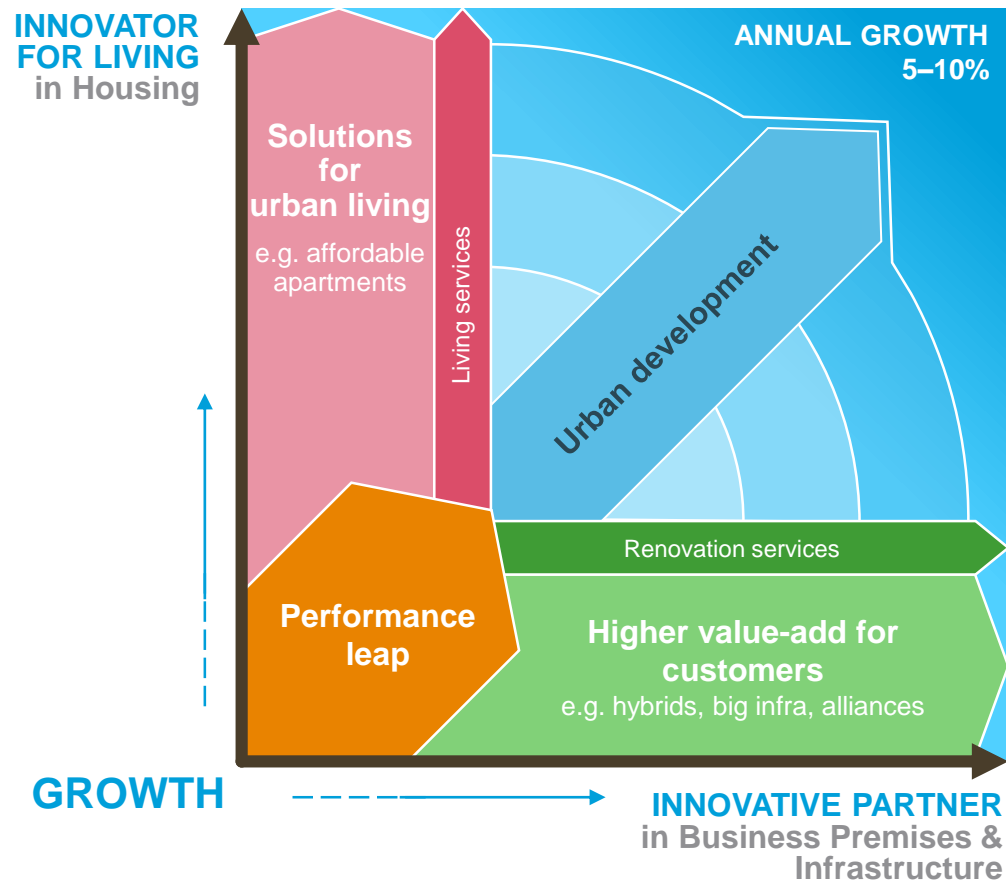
INNOVATOR FOR LIVING
in Housing

ANNUAL GROWTH
5–10%

Solutions for urban living
e.g. affordable apartments

Living services

Urban development

Renovation services

Performance leap

Higher value-add for customers
e.g. hybrids, big infra, alliances

GROWTH

INNOVATIVE PARTNER
in Business Premises & Infrastructure